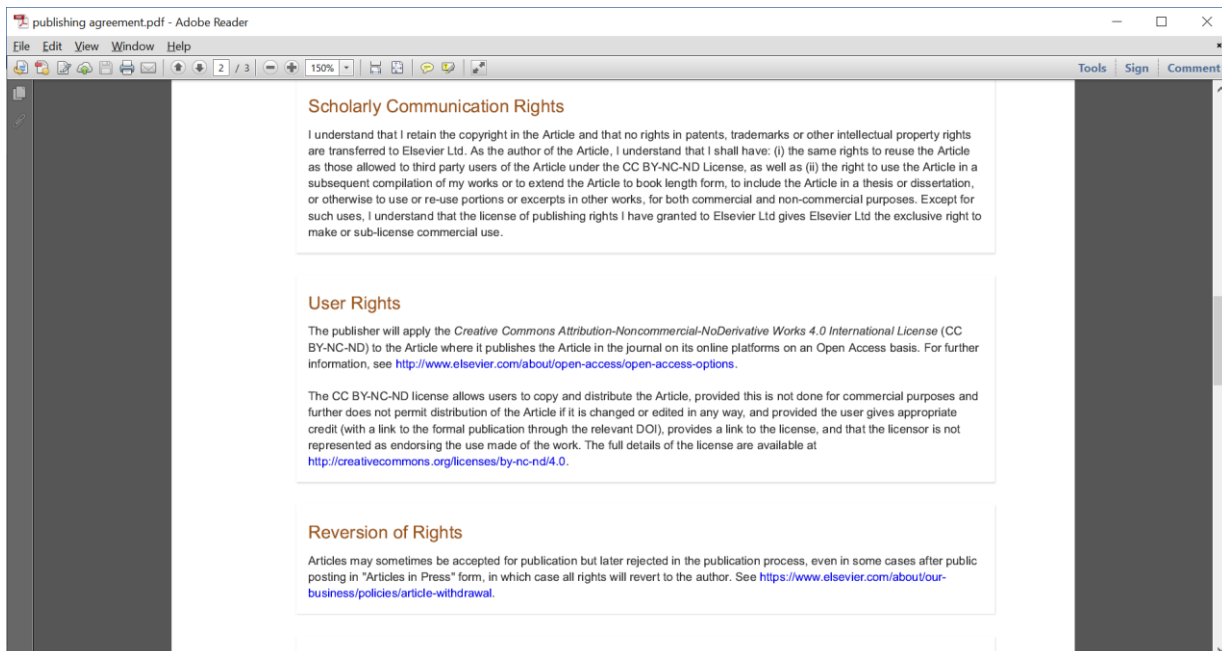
publishing agreement.pdf - Adobe Reader

File Edit View Window Help

2 / 3 150%

Tools Sign Comment

Scholarly Communication Rights

I understand that I retain the copyright in the Article and that no rights in patents, trademarks or other intellectual property rights are transferred to Elsevier Ltd. As the author of the Article, I understand that I shall have: (i) the same rights to reuse the Article as those allowed to third party users of the Article under the CC BY-NC-ND License, as well as (ii) the right to use the Article in a subsequent compilation of my works or to extend the Article to book length form, to include the Article in a thesis or dissertation, or otherwise to use or re-use portions or excerpts in other works, for both commercial and non-commercial purposes. Except for such uses, I understand that the license of publishing rights I have granted to Elsevier Ltd gives Elsevier Ltd the exclusive right to make or sub-license commercial use.

User Rights

The publisher will apply the Creative Commons Attribution-Noncommercial-NoDerivative Works 4.0 International License (CC BY-NC-ND) to the Article where it publishes the Article in the journal on its online platforms on an Open Access basis. For further information, see http://www.elsevier.com/about/open-access/open-access-options.

The CC BY-NC-ND license allows users to copy and distribute the Article, provided this is not done for commercial purposes and further does not permit distribution of the Article if it is changed or edited in any way, and provided the user gives appropriate credit (with a link to the formal publication through the relevant DOI), provides a link to the license, and that the licensor is not represented as endorsing the use made of the work. The full details of the license are available at http://creativecommons.org/licenses/by-nc-nd/4.0.

Reversion of Rights

Articles may sometimes be accepted for publication but later rejected in the publication process, even in some cases after public posting in "Articles in Press" form, in which case all rights will revert to the author. See https://www.elsevier.com/about/our-business/policies/article-withdrawal.